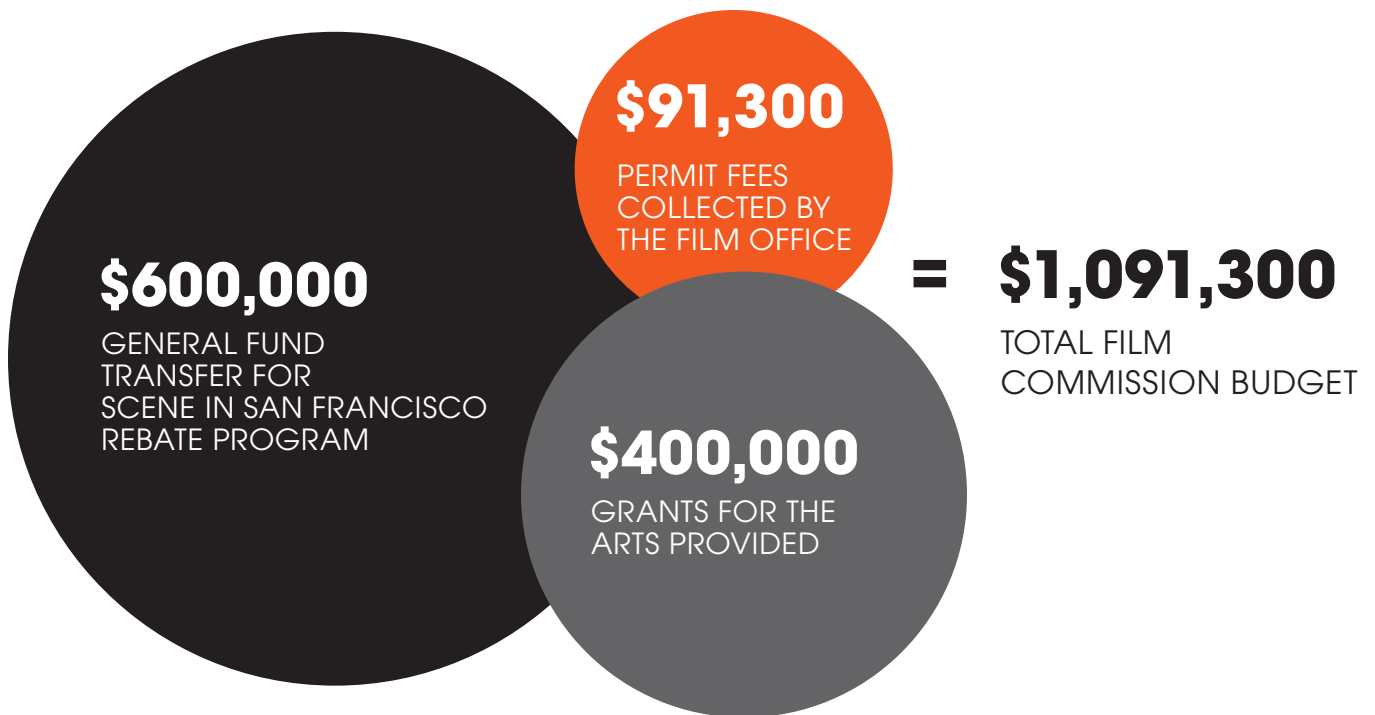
$91,300

PERMIT FEES COLLECTED BY THE FILM OFFICE

$600,000

GENERAL FUND TRANSFER FOR SCENE IN SAN FRANCISCO REBATE PROGRAM

$400,000

GRANTS FOR THE ARTS PROVIDED

= $1,091,300

TOTAL FILM COMMISSION BUDGET